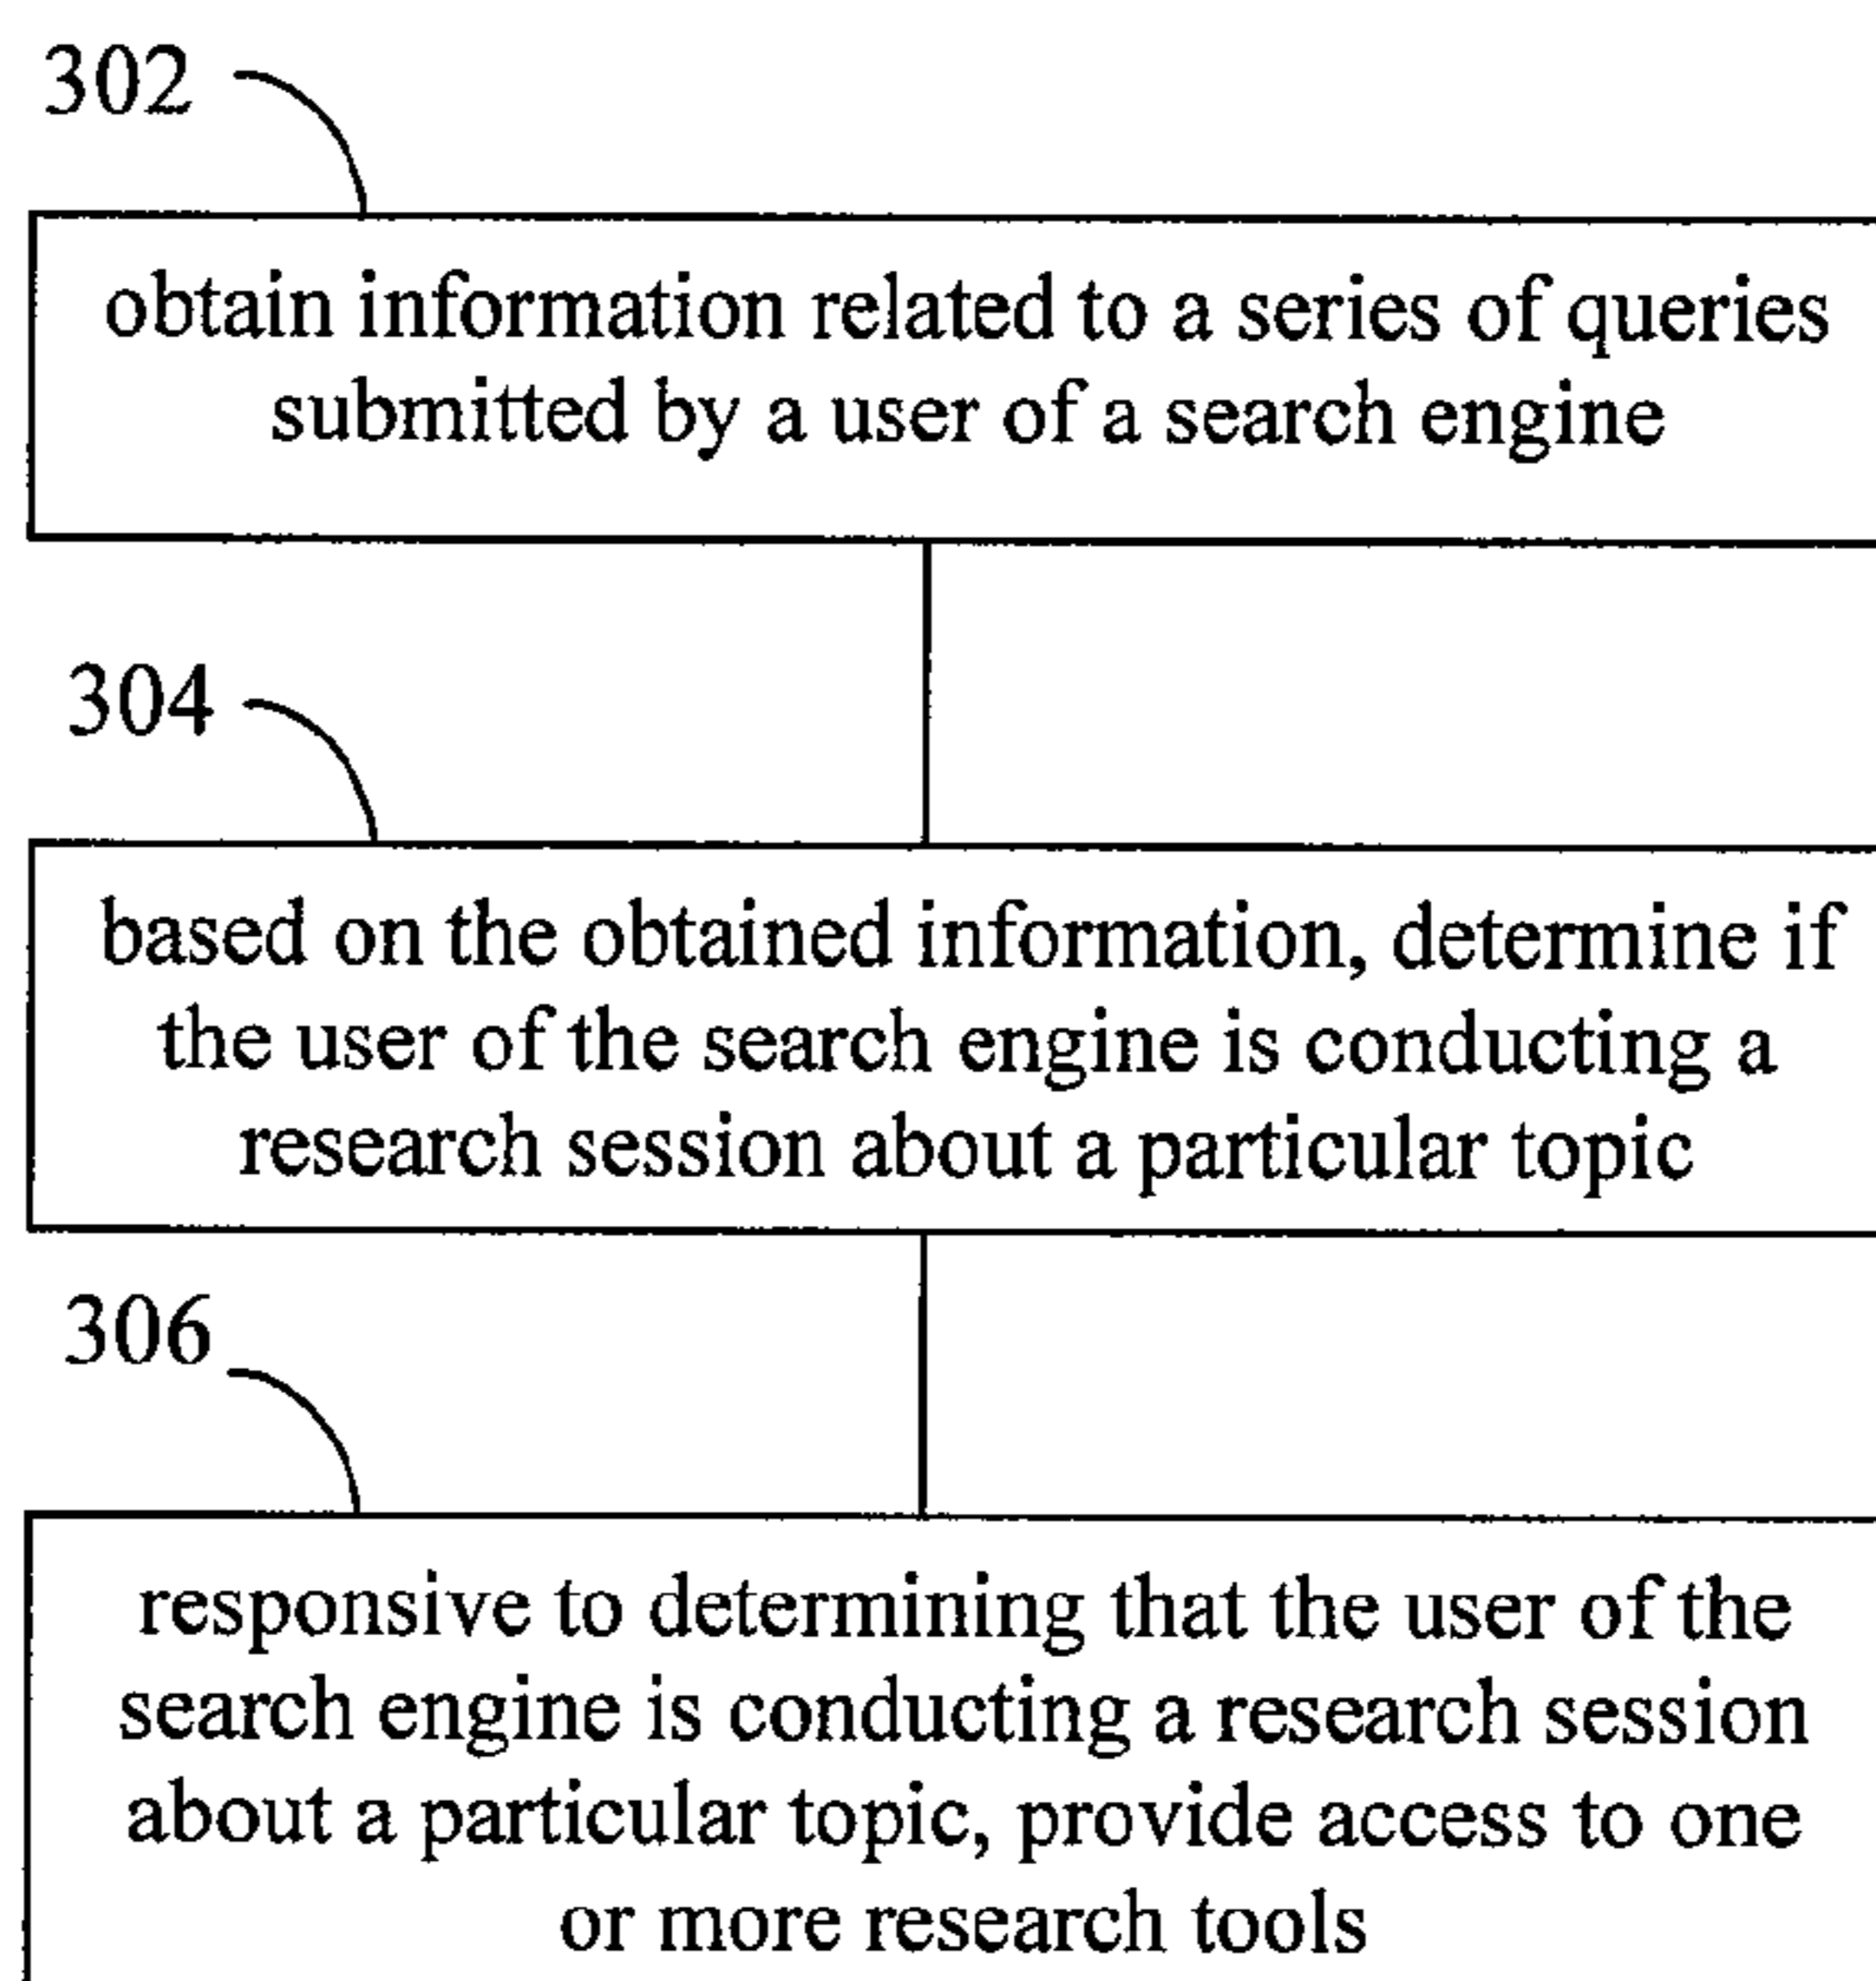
302

obtain information related to a series of queries submitted by a user of a search engine

304

based on the obtained information, determine if the user of the search engine is conducting a research session about a particular topic

306

responsive to determining that the user of the search engine is conducting a research session about a particular topic, provide access to one or more research tools